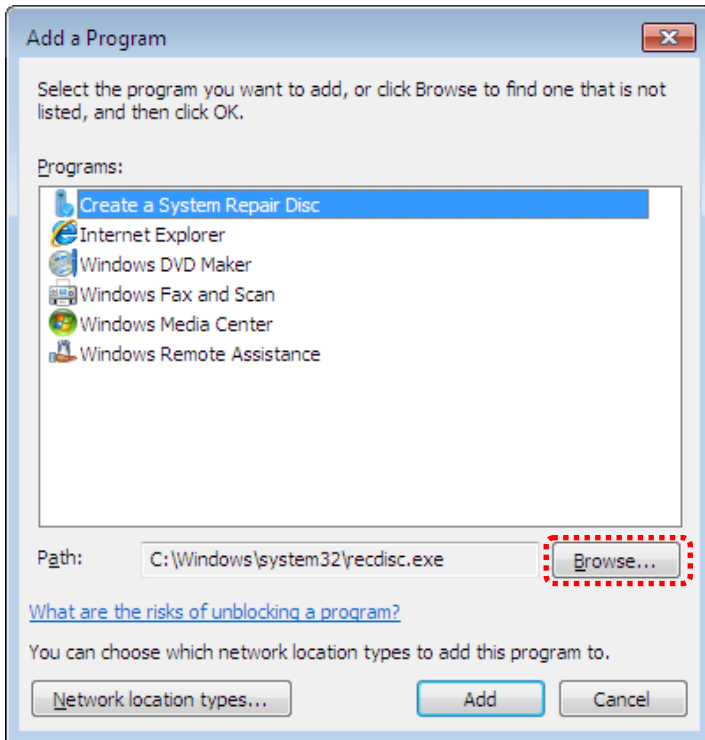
Add a Program

Select the program you want to add, or click Browse to find one that is not listed, and then click OK.

Programs:

Create a System Repair Disc
Internet Explorer
Windows DVD Maker
Windows Fax and Scan
Windows Media Center
Windows Remote Assistance

Path: C:\Windows\system32\recdisc.exe Browse...

What are the risks of unblocking a program?

You can choose which network location types to add this program to.

Network location types... Add Cancel